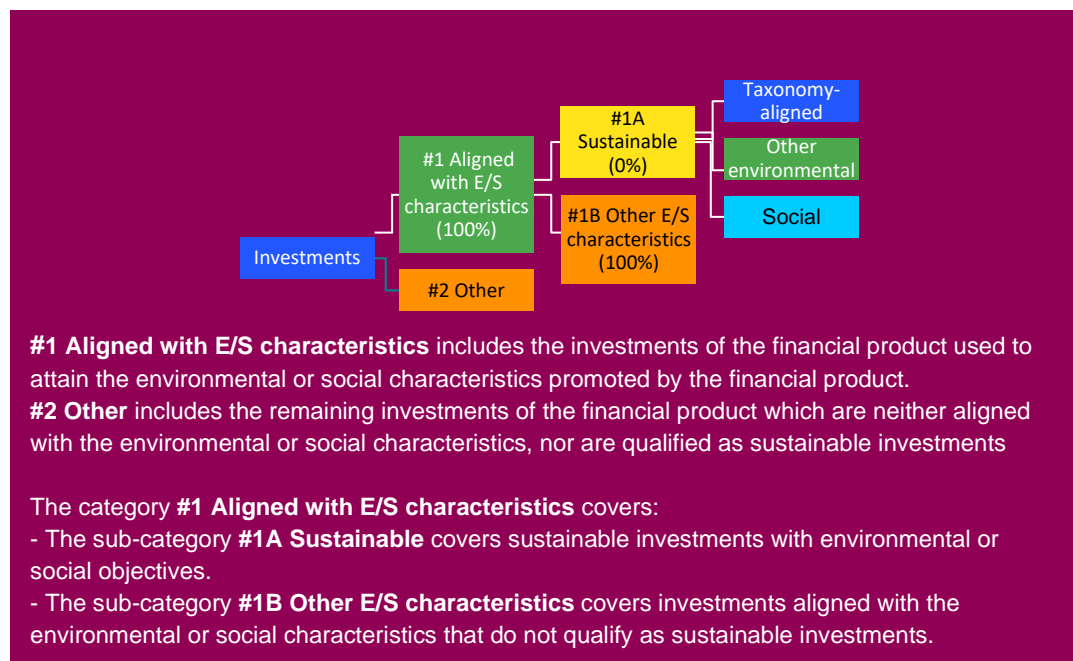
Investments

#1 Aligned with E/S characteristics (100%)

#2 Other

#1A Sustainable (0%)

#1B Other E/S characteristics (100%)

Taxonomy-aligned

Other environmental

Social

**#1 Aligned with E/S characteristics** includes the investments of the financial product used to attain the environmental or social characteristics promoted by the financial product.
**#2 Other** includes the remaining investments of the financial product which are neither aligned with the environmental or social characteristics, nor are qualified as sustainable investments

The category **#1 Aligned with E/S characteristics** covers:
- The sub-category **#1A Sustainable** covers sustainable investments with environmental or social objectives.
- The sub-category **#1B Other E/S characteristics** covers investments aligned with the environmental or social characteristics that do not qualify as sustainable investments.